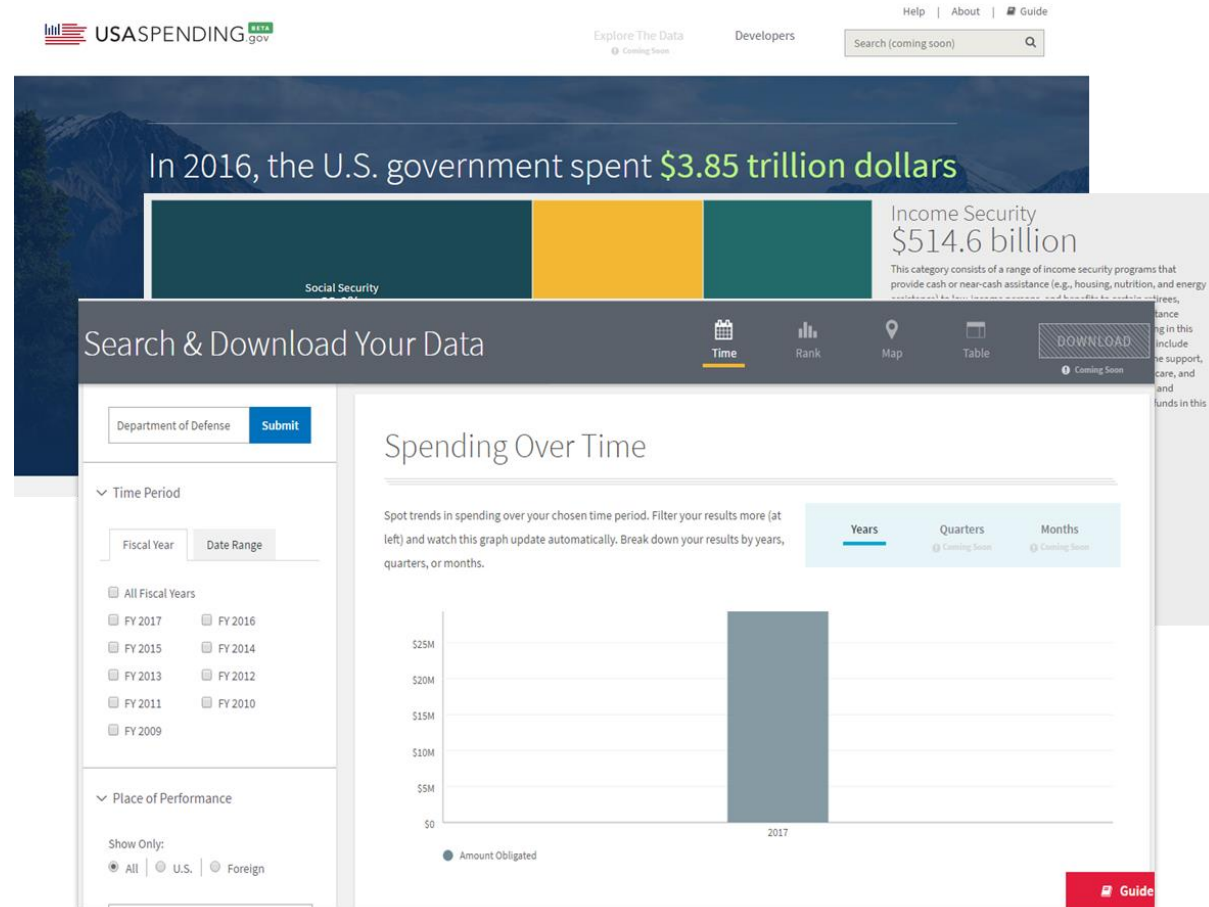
USASPENDING BETA .gov

Explore The Data
Coming Soon

Developers

Help | About | Guide

Search (coming soon)

In 2016, the U.S. government spent $3.85 trillion dollars

Social Security

Income Security
$514.6 billion

This category consists of a range of income security programs that provide cash or near-cash assistance (e.g., housing, nutrition, and energy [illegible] tance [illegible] g in this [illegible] include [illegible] e support, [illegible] care, and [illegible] and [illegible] funds in this

Search & Download Your Data

Time
Rank
Map
Table
DOWNLOAD
Coming Soon

Department of Defense
Submit

Time Period

Fiscal Year
Date Range

All Fiscal Years
FY 2017
FY 2016
FY 2015
FY 2014
FY 2013
FY 2012
FY 2011
FY 2010
FY 2009

Place of Performance

Show Only:
All | U.S. | Foreign

Spending Over Time

Spot trends in spending over your chosen time period. Filter your results more (at left) and watch this graph update automatically. Break down your results by years, quarters, or months.

Years
Quarters
Coming Soon
Months
Coming Soon

$25M
$20M
$15M
$10M
$5M
$0
2017

Amount Obligated

Guide